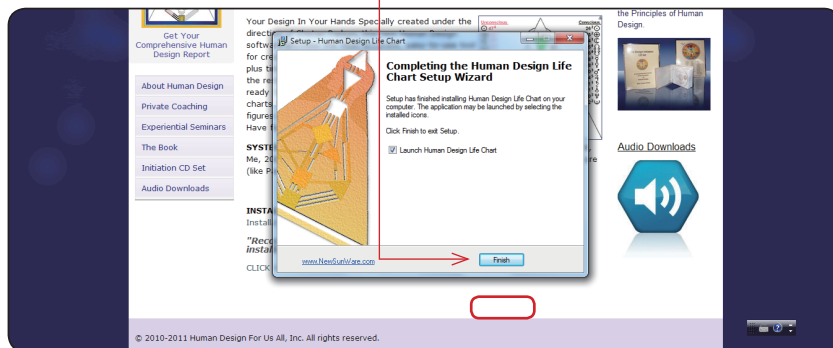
Get Your Comprehensive Human Design Report

About Human Design
Private Coaching
Experiential Seminars
The Book
Initiation CD Set
Audio Downloads

Your Design In Your Hands Specially created under the direc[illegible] softw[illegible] for cre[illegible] plus t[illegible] the re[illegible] ready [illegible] charts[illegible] figures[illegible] Have f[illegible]

SYSTE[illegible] Me, 20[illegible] (like P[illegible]

INSTA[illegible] Install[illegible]

"Reco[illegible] instal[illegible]

CLICK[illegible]

Setup - Human Design Life Chart

Completing the Human Design Life Chart Setup Wizard

Setup has finished installing Human Design Life Chart on your computer. The application may be launched by selecting the installed icons.

Click Finish to exit Setup.

Launch Human Design Life Chart

www.NewSunWare.com

Finish

the Principles of Human Design.

Audio Downloads

© 2010-2011 Human Design For Us All, Inc. All rights reserved.